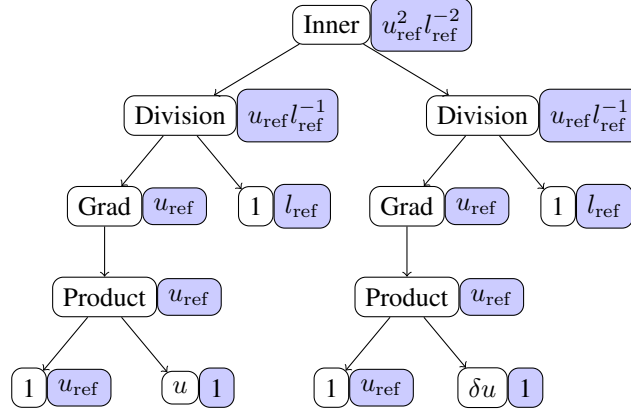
Inner $u_{\mathrm{ref}}^2 l_{\mathrm{ref}}^{-2}$

Division $u_{\mathrm{ref}} l_{\mathrm{ref}}^{-1}$

Division $u_{\mathrm{ref}} l_{\mathrm{ref}}^{-1}$

Grad $u_{\mathrm{ref}}$

1 $l_{\mathrm{ref}}$

Grad $u_{\mathrm{ref}}$

1 $l_{\mathrm{ref}}$

Product $u_{\mathrm{ref}}$

Product $u_{\mathrm{ref}}$

1 $u_{\mathrm{ref}}$

$u$ 1

1 $u_{\mathrm{ref}}$

$\delta u$ 1